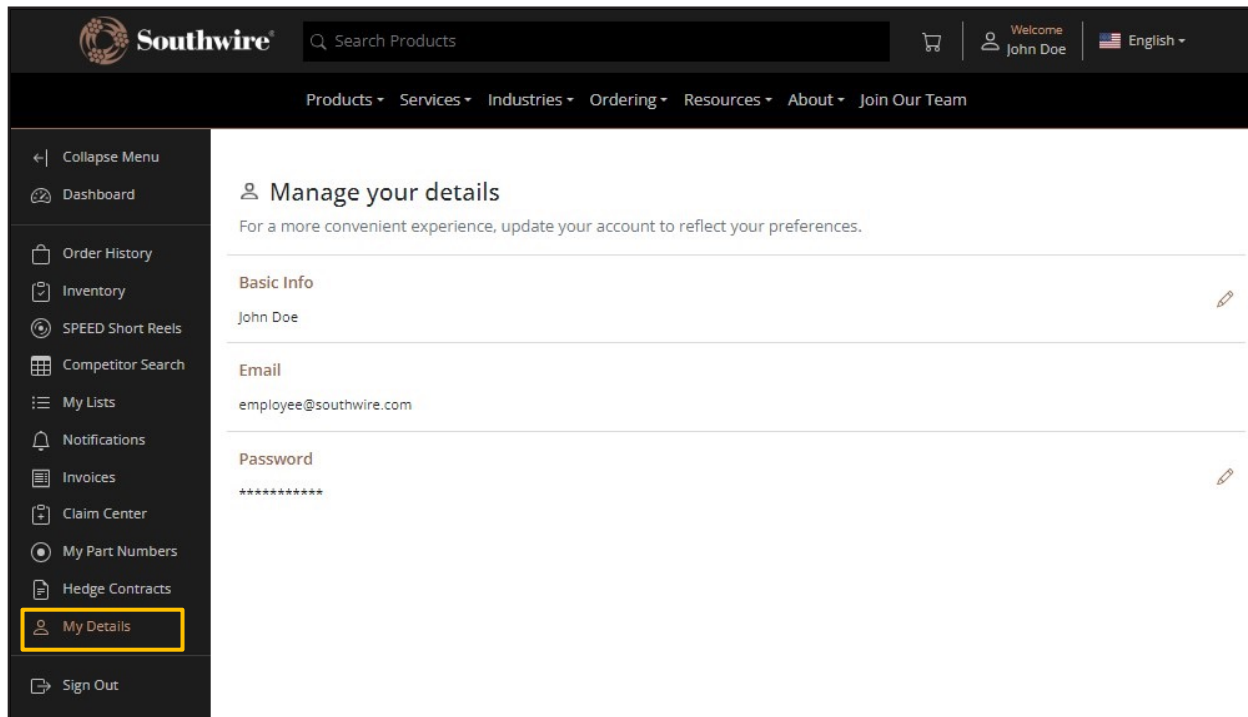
Southwire®

Search Products

Welcome
John Doe

English

Products Services Industries Ordering Resources About Join Our Team

Collapse Menu
Dashboard
Order History
Inventory
SPEED Short Reels
Competitor Search
My Lists
Notifications
Invoices
Claim Center
My Part Numbers
Hedge Contracts
My Details
Sign Out

Manage your details

For a more convenient experience, update your account to reflect your preferences.

Basic Info

John Doe

Email

employee@southwire.com

Password

***********